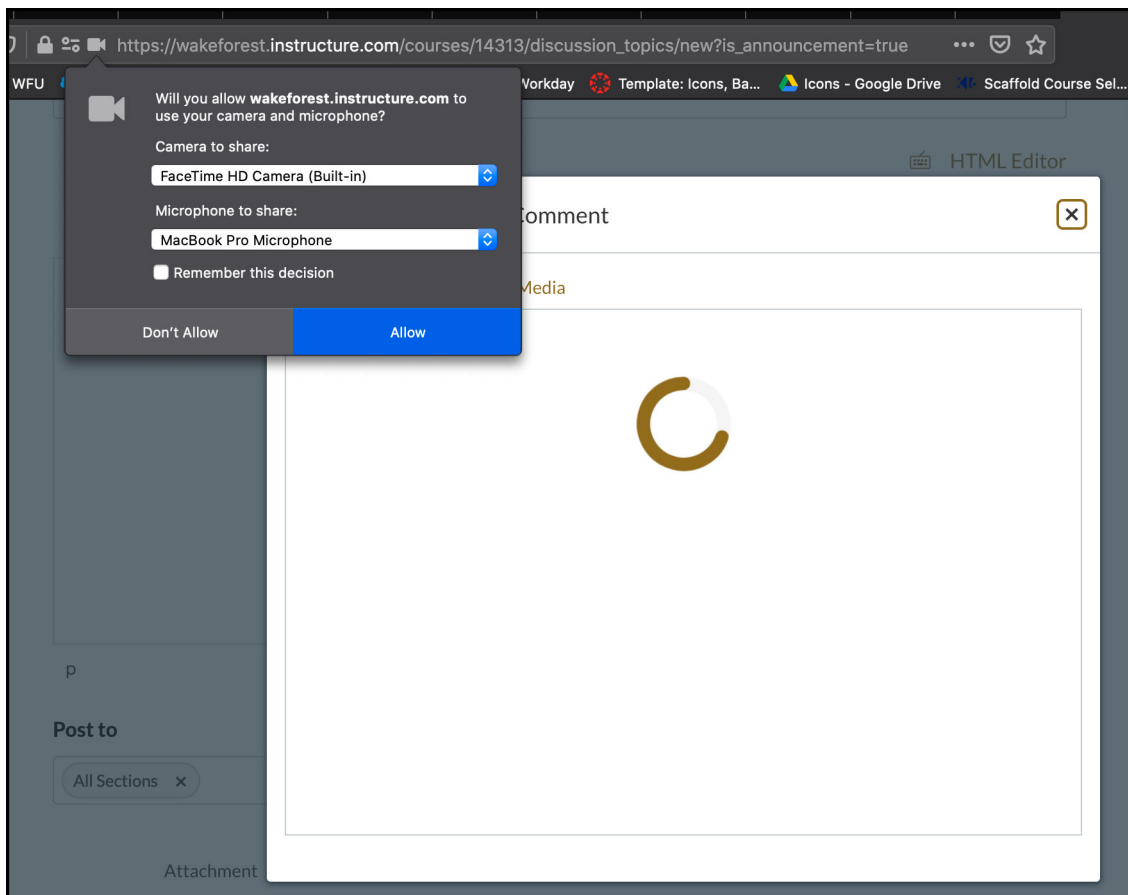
https://wakeforest.instructure.com/courses/14313/discussion_topics/new?is_announcement=true

WFU

Workday

Template: Icons, Ba...

Icons - Google Drive

Scaffold Course Sel...

Will you allow **wakeforest.instructure.com** to use your camera and microphone?

Camera to share:

FaceTime HD Camera (Built-in)

Microphone to share:

MacBook Pro Microphone

Remember this decision

Don't Allow

Allow

HTML Editor

omment

Media

p

Post to

All Sections ×

Attachment